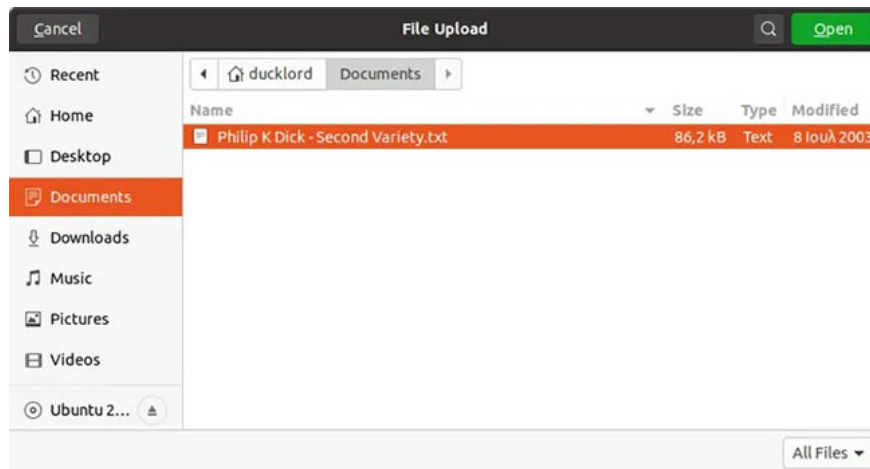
Cancel
File Upload
Open

Recent
Home
Desktop
Documents
Downloads
Music
Pictures
Videos
Ubuntu 2...

ducklord
Documents

| Name | Size | Type | Modified |
|---|---|---|---|
| Philip K Dick - Second Variety.txt | 86,2 kB | Text | 8 Ιουλ 2003 |

All Files